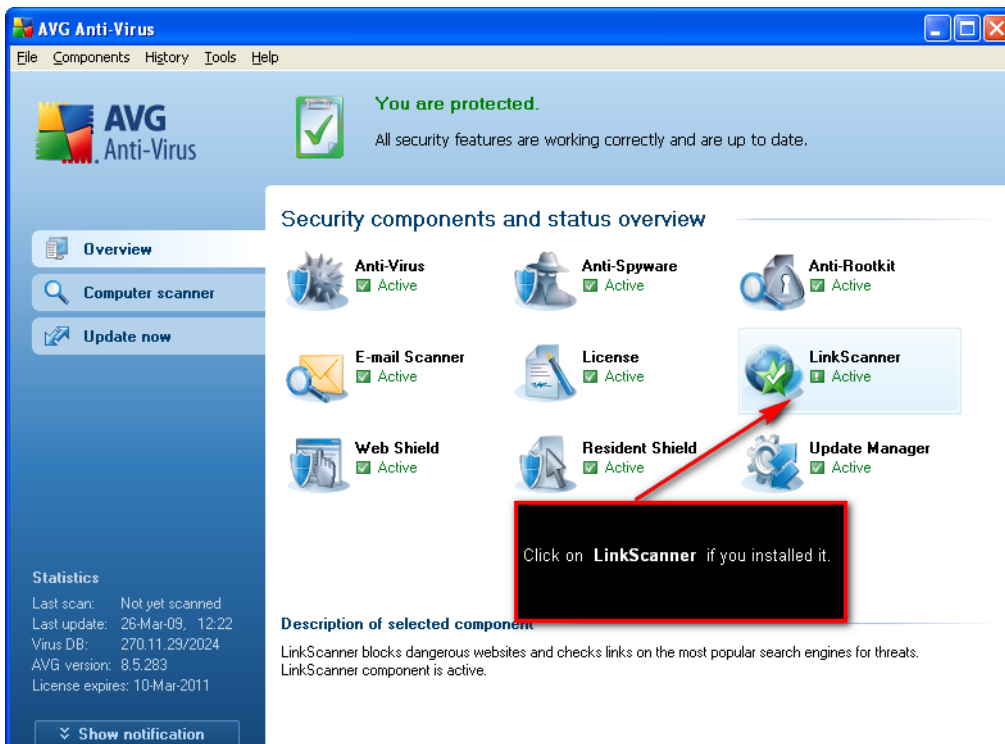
AVG Anti-Virus

File Components History Tools Help

AVG Anti-Virus

You are protected.

All security features are working correctly and are up to date.

Overview

Computer scanner

Update now

Security components and status overview

Anti-Virus
Active

Anti-Spyware
Active

Anti-Rootkit
Active

E-mail Scanner
Active

License
Active

LinkScanner
Active

Web Shield
Active

Resident Shield
Active

Update Manager
Active

Click on LinkScanner if you installed it.

Statistics
Last scan: Not yet scanned
Last update: 26-Mar-09, 12:22
Virus DB: 270.11.29/2024
AVG version: 8.5.283
License expires: 10-Mar-2011

Description of selected component

LinkScanner blocks dangerous websites and checks links on the most popular search engines for threats. LinkScanner component is active.

Show notification